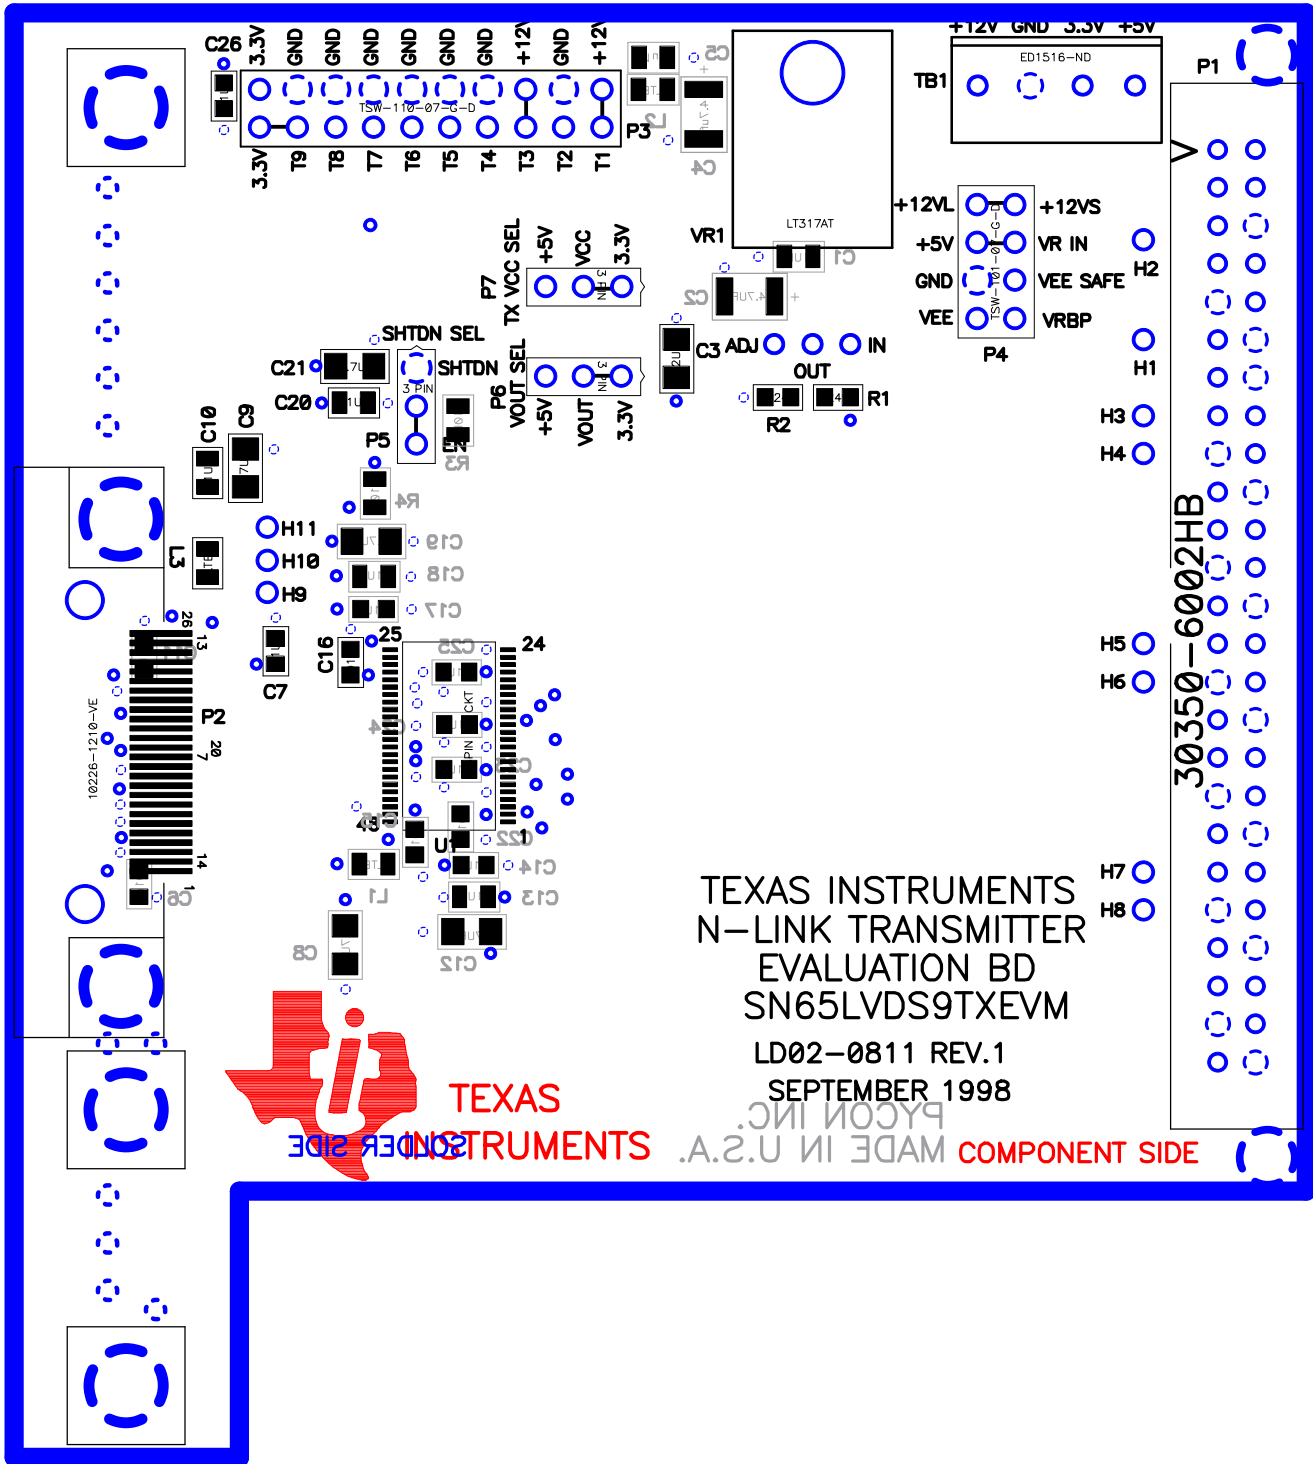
C26
3.3V GND GND GND GND GND GND +12V GND +12V
TSW-110-07-G-D
3.3V T9 T8 T7 T6 T5 T4 T3 T2 T1
P3
C5
C4
VR1
LT317AT
C1
C2
+12V GND 3.3V +5V
ED1516-ND
TB1
P1
+12VL +12VS
+5V VR IN
GND VEE SAFE
VEE VRBP
TSW-101-07-G-D
P4
H2
H1
P7 TX VCC SEL
+5V VCC 3.3V
3 PIN
P6 VOUT SEL
+5V VOUT 3.3V
C3 ADJ IN
OUT
R2 R1
SHTDN SEL
C21 SHTDN
C20
3 PIN
EN
R3
P5
C10 C9
R4
H11
H10
H9
C19
C18
C17
L3
P2
10226-1210-VE
26 13
20 7
14 1
C7
C16
25
24
C25
C24
C23
C22
48
U1
1
C14
C13
C12
L1
C8
C6
H3
H4
H5
H6
H7
H8
30350-6002HB
TEXAS INSTRUMENTS
N-LINK TRANSMITTER
EVALUATION BD
SN65LVDS9TXEVM
LD02-0811 REV.1
SEPTEMBER 1998
PYCON INC.
MADE IN U.S.A.
COMPONENT SIDE
SOLDER SIDE
TEXAS
INSTRUMENTS